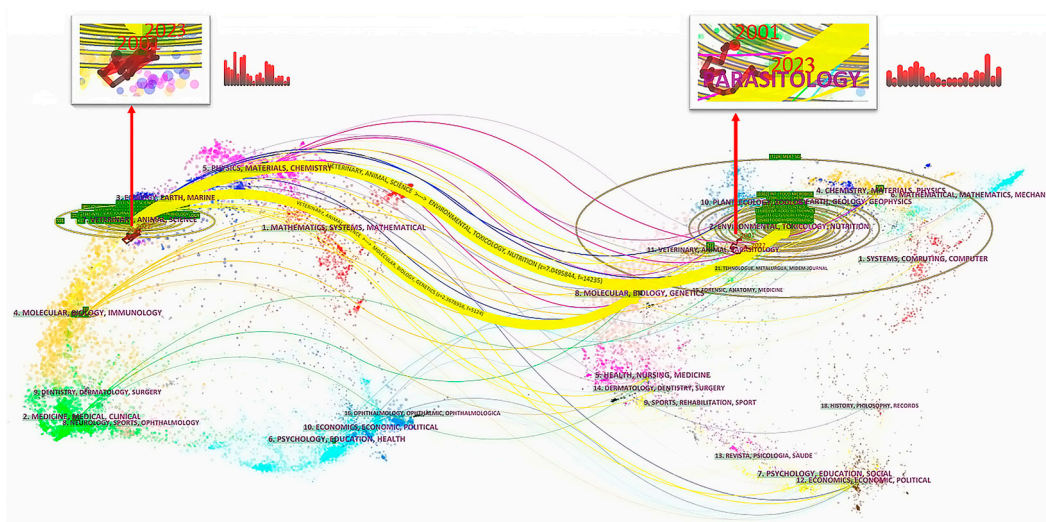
2023
2001

2001
2023
PARASITOLOGY

5. PHYSICS, MATERIALS, CHEMISTRY
3. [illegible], EARTH, MARINE
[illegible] VETERINARY, ANIMAL, SCIENCE
VETERINARY, ANIMAL, SCIENCE
ENVIRONMENTAL, TOXICOLOGY, NUTRITION (z=7.0495844, f=14235)
MOLECULAR, BIOLOGY, GENETICS (z=2.5076918, f=5124)
1. MATHEMATICS, SYSTEMS, MATHEMATICAL
4. MOLECULAR, BIOLOGY, IMMUNOLOGY
3. DENTISTRY, DERMATOLOGY, SURGERY
2. MEDICINE, MEDICAL, CLINICAL
8. NEUROLOGY, SPORTS, OPHTHALMOLOGY
10. OPHTHALMOLOGY, OFTALMOLOGIA, OPHTHALMOLOGICA
10. ECONOMICS, ECONOMIC, POLITICAL
6. PSYCHOLOGY, EDUCATION, HEALTH

4. CHEMISTRY, MATERIALS, PHYSICS
6. MATHEMATICAL, MATHEMATICS, MECHAN
10. PLANT, ECOLOGY, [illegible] EARTH, GEOLOGY, GEOPHYSICS
2. ENVIRONMENTAL, TOXICOLOGY, NUTRITION
11. VETERINARY, ANIMAL, PARASITOLOGY
1. SYSTEMS, COMPUTING, COMPUTER
21. TEHNOLOGIE, METALURGIJA, MIDEM JOURNAL
8. MOLECULAR, BIOLOGY, GENETICS
FORENSIC, ANATOMY, MEDICINE
5. HEALTH, NURSING, MEDICINE
14. DERMATOLOGY, DENTISTRY, SURGERY
9. SPORTS, REHABILITATION, SPORT
18. HISTORY, PHILOSOPHY, RECORDS
13. REVISTA, PSICOLOGIA, SAUDE
7. PSYCHOLOGY, EDUCATION, SOCIAL
12. ECONOMICS, ECONOMIC, POLITICAL